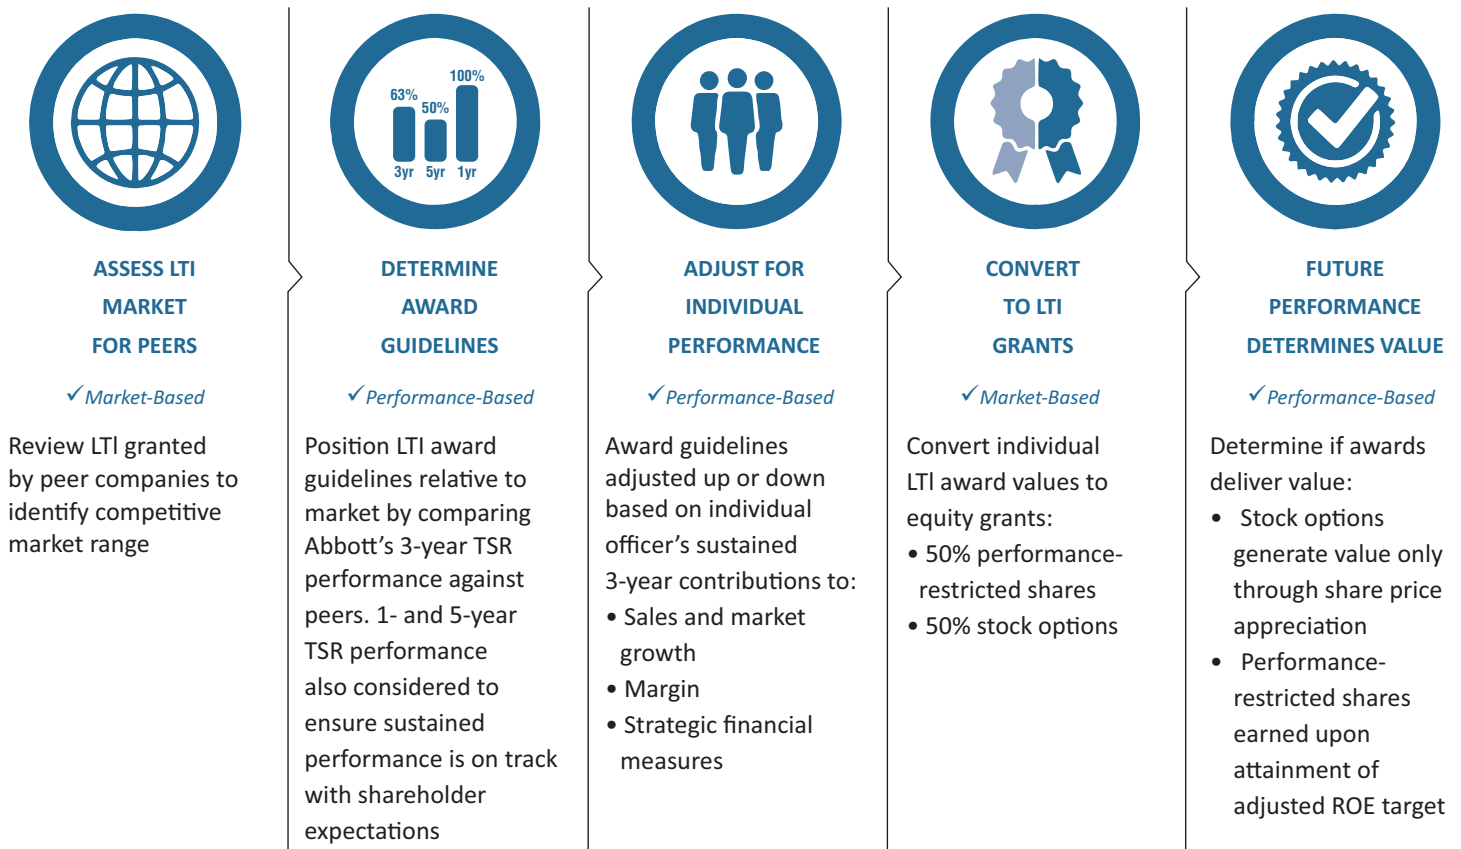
ASSESS LTI MARKET FOR PEERS

✓Market-Based

Review LTI granted by peer companies to identify competitive market range

63% 50% 100%
3yr 5yr 1yr

DETERMINE AWARD GUIDELINES

✓Performance-Based

Position LTI award guidelines relative to market by comparing Abbott's 3-year TSR performance against peers. 1- and 5-year TSR performance also considered to ensure sustained performance is on track with shareholder expectations

ADJUST FOR INDIVIDUAL PERFORMANCE

✓Performance-Based

Award guidelines adjusted up or down based on individual officer's sustained 3-year contributions to:
• Sales and market growth
• Margin
• Strategic financial measures

CONVERT TO LTI GRANTS

✓Market-Based

Convert individual LTI award values to equity grants:
• 50% performance-restricted shares
• 50% stock options

FUTURE PERFORMANCE DETERMINES VALUE

✓Performance-Based

Determine if awards deliver value:
• Stock options generate value only through share price appreciation
• Performance-restricted shares earned upon attainment of adjusted ROE target